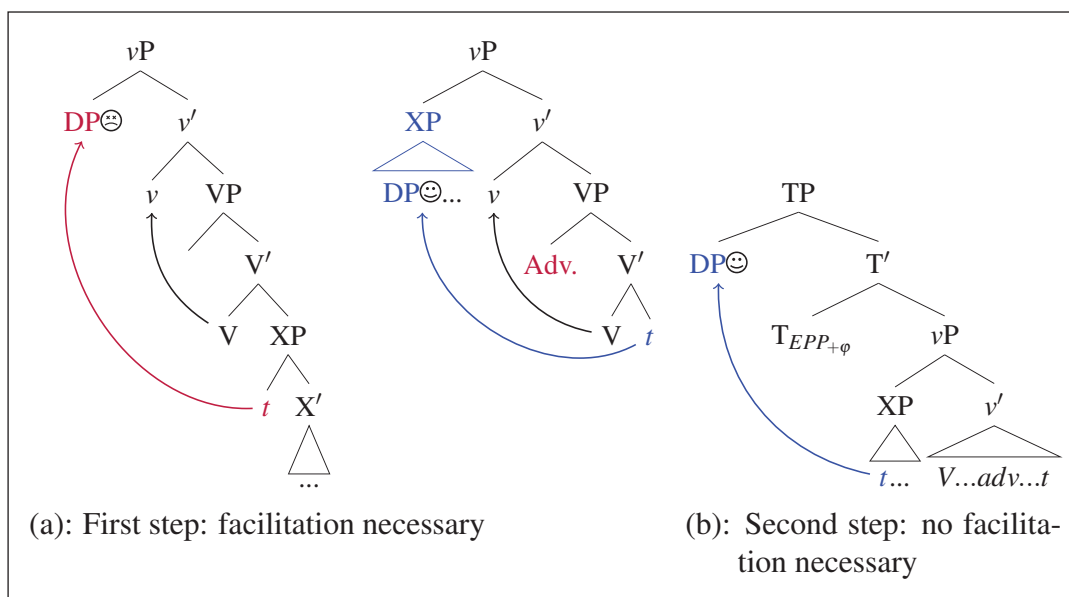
vP
DP☹
v′
v
VP
V′
V
XP
t
X′
...

vP
XP
DP☺...
v′
v
VP
Adv.
V′
V
t

TP
DP☺
T′
$T_{EPP_{+\varphi}}$
vP
XP
v′
t...
V...adv...t

(a): First step: facilitation necessary

(b): Second step: no facilitation necessary